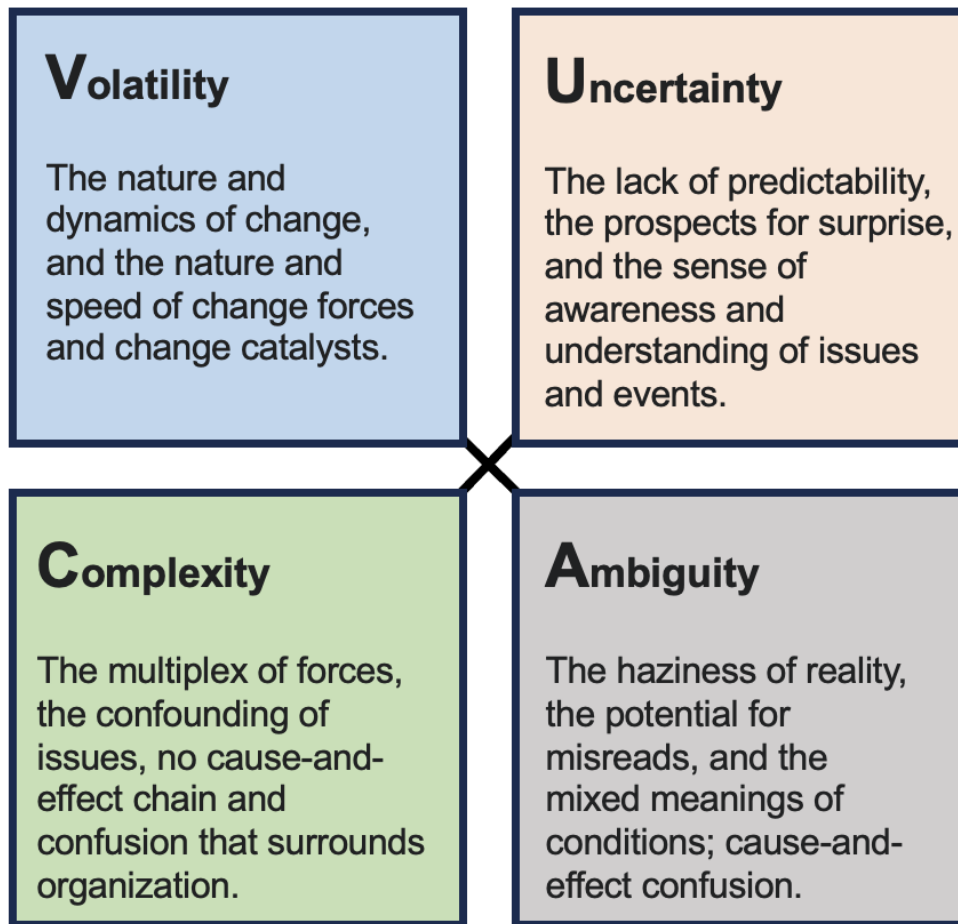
Volatility

The nature and dynamics of change, and the nature and speed of change forces and change catalysts.

Uncertainty

The lack of predictability, the prospects for surprise, and the sense of awareness and understanding of issues and events.

Complexity

The multiplex of forces, the confounding of issues, no cause-and-effect chain and confusion that surrounds organization.

Ambiguity

The haziness of reality, the potential for misreads, and the mixed meanings of conditions; cause-and-effect confusion.